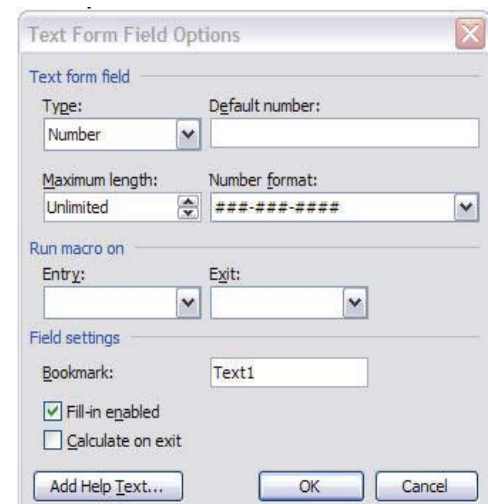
Text Form Field Options

Text form field

Type:
Number

Default number:

Maximum length:
Unlimited

Number format:
###-###-####

Run macro on

Entry:

Exit:

Field settings

Bookmark:
Text1

Fill-in enabled

Calculate on exit

Add Help Text...

OK

Cancel